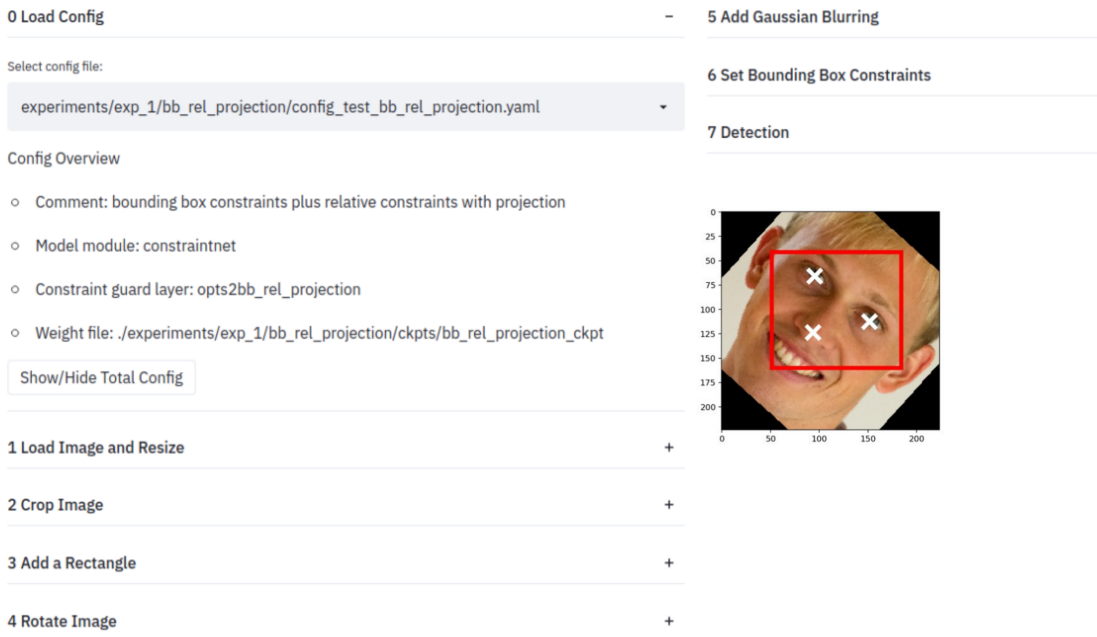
0 Load Config −

Select config file:

experiments/exp_1/bb_rel_projection/config_test_bb_rel_projection.yaml

Config Overview

- Comment: bounding box constraints plus relative constraints with projection
- Model module: constraintnet
- Constraint guard layer: opts2bb_rel_projection
- Weight file: ./experiments/exp_1/bb_rel_projection/ckpts/bb_rel_projection_ckpt

Show/Hide Total Config

1 Load Image and Resize +

2 Crop Image +

3 Add a Rectangle +

4 Rotate Image +

5 Add Gaussian Blurring

6 Set Bounding Box Constraints

7 Detection

0
25
50
75
100
125
150
175
200

0 50 100 150 200